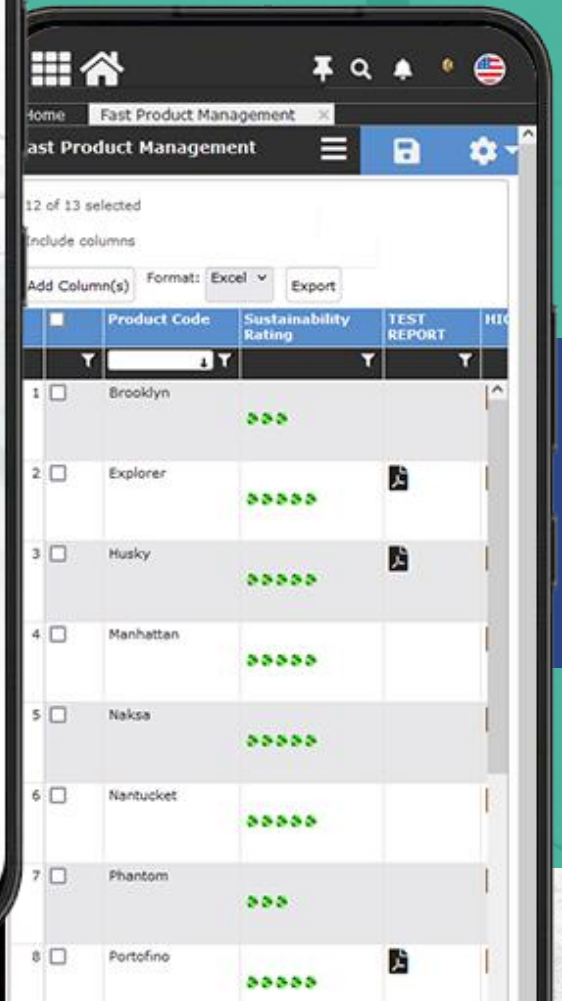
Home | Fast Product Management ×

ast Product Management

12 of 13 selected

Include columns

Add Column(s) Format: Excel Export

| | | Product Code | Sustainability Rating | TEST REPORT | HI |
|---|---|---|---|---|---|
| 1 | | Brooklyn | | | |
| 2 | | Explorer | | | |
| 3 | | Husky | | | |
| 4 | | Manhattan | | | |
| 5 | | Naksa | | | |
| 6 | | Nantucket | | | |
| 7 | | Phantom | | | |
| 8 | | Portofino | | | |